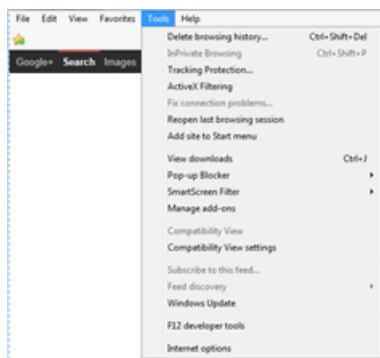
File Edit View Favorites Tools Help

Google+ Search Images

Delete browsing history... Ctrl+Shift+Del
InPrivate Browsing Ctrl+Shift+P
Tracking Protection...
ActiveX Filtering
Fix connection problems...
Reopen last browsing session
Add site to Start menu

View downloads Ctrl+J
Pop-up Blocker
SmartScreen Filter
Manage add-ons

Compatibility View
Compatibility View settings

Subscribe to this feed...
Feed discovery
Windows Update

F12 developer tools

Internet options